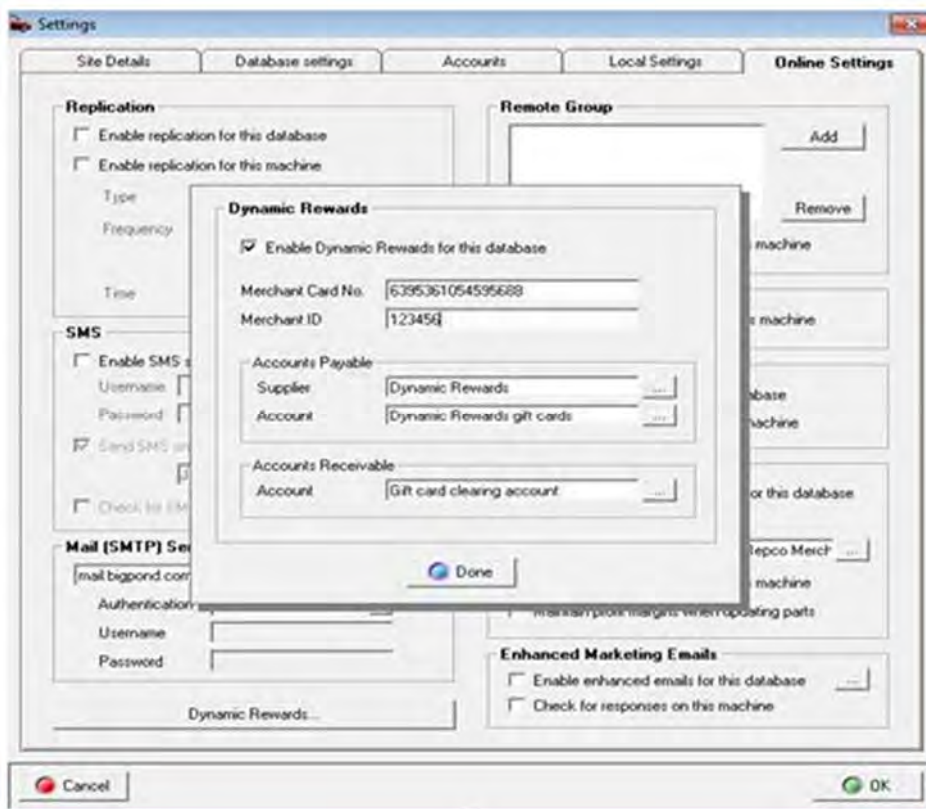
Settings

Site Details | Database settings | Accounts | Local Settings | Online Settings

Replication
Enable replication for this database
Enable replication for this machine
Type
Frequency
Time

SMS
Enable SMS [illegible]
Username
Password
Send SMS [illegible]
Check for SM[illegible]

Mail (SMTP) Se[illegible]
mail.bigpond.com
Authentication
Username
Password

Dynamic Rewards...

Remote Group
Add
Remove
machine
machine
base
achine
or this database
Repco Merch ...
machine
Maintain profit margins when updating parts

Enhanced Marketing Emails
Enable enhanced emails for this database ...
Check for responses on this machine

Dynamic Rewards
Enable Dynamic Rewards for this database
Merchant Card No. 6395361054595688
Merchant ID 123456

Accounts Payable
Supplier Dynamic Rewards ...
Account Dynamic Rewards gift cards ...

Accounts Receivable
Account Gift card clearing account ...

Done

Cancel
OK